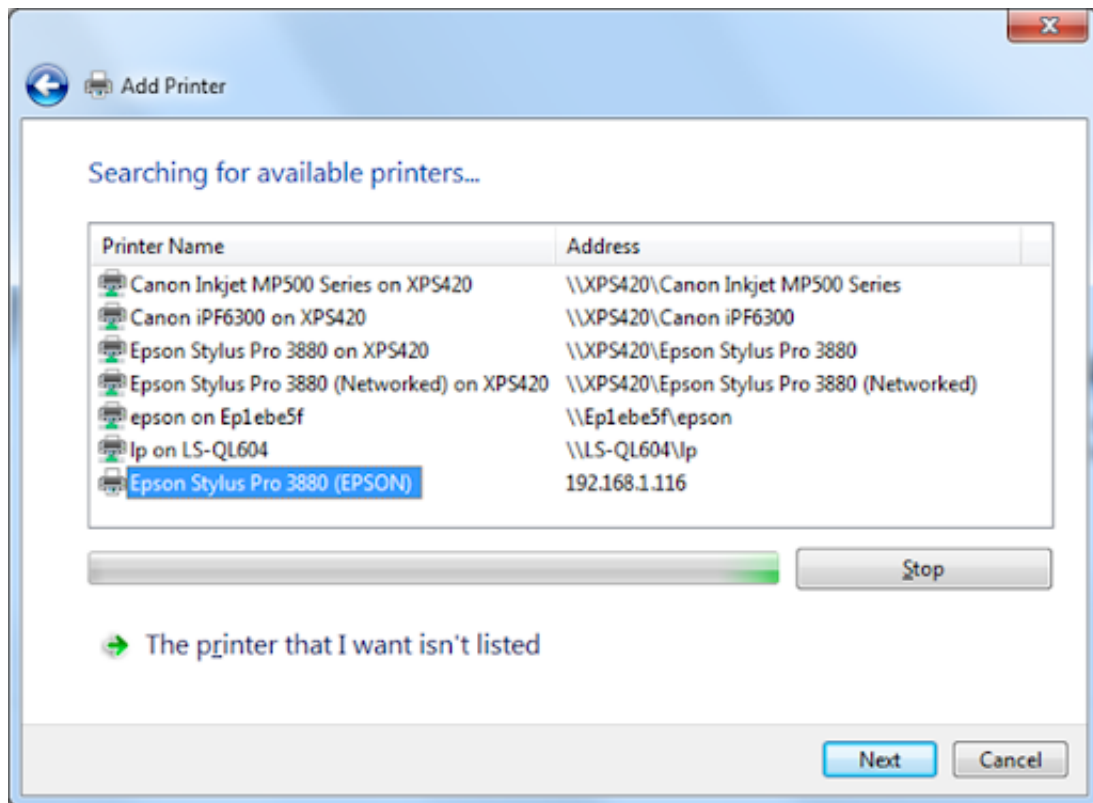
Add Printer

Searching for available printers...

| Printer Name | Address |
|---|---|
| Canon Inkjet MP500 Series on XPS420 | \\XPS420\Canon Inkjet MP500 Series |
| Canon iPF6300 on XPS420 | \\XPS420\Canon iPF6300 |
| Epson Stylus Pro 3880 on XPS420 | \\XPS420\Epson Stylus Pro 3880 |
| Epson Stylus Pro 3880 (Networked) on XPS420 | \\XPS420\Epson Stylus Pro 3880 (Networked) |
| epson on Ep1ebe5f | \\Ep1ebe5f\epson |
| lp on LS-QL604 | \\LS-QL604\lp |
| Epson Stylus Pro 3880 (EPSON) | 192.168.1.116 |

Stop

The printer that I want isn't listed

Next Cancel